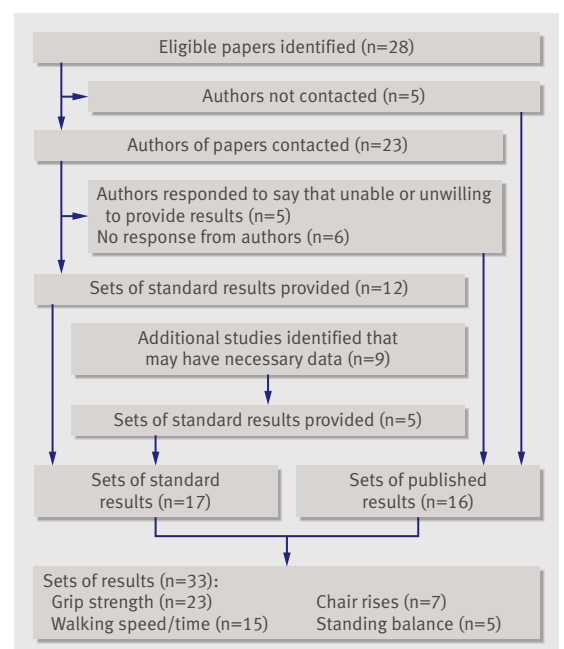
Eligible papers identified (n=28)

Authors not contacted (n=5)

Authors of papers contacted (n=23)

Authors responded to say that unable or unwilling to provide results (n=5)
No response from authors (n=6)

Sets of standard results provided (n=12)

Additional studies identified that may have necessary data (n=9)

Sets of standard results provided (n=5)

Sets of standard results (n=17)

Sets of published results (n=16)

Sets of results (n=33):
Grip strength (n=23)
Walking speed/time (n=15)
Chair rises (n=7)
Standing balance (n=5)